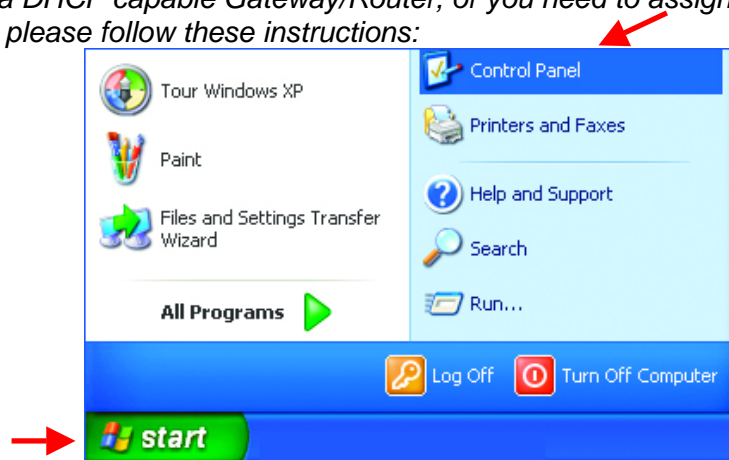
a DHCP capable Gateway/Router, or you need to assign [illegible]
please follow these instructions:

Tour Windows XP
Paint
Files and Settings Transfer Wizard
All Programs
Control Panel
Printers and Faxes
Help and Support
Search
Run...
Log Off
Turn Off Computer
start